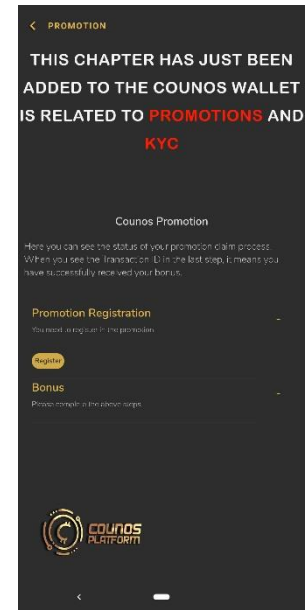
< PROMOTION

THIS CHAPTER HAS JUST BEEN ADDED TO THE COUNOS WALLET IS RELATED TO PROMOTIONS AND KYC

Counos Promotion

Here you can see the status of your promotion claim process. When you see the Transaction ID in the last step, it means you have successfully received your bonus.

Promotion Registration

You need to register in the promotion

Register

Bonus

Please complete the above steps

COUNOS PLATFORM